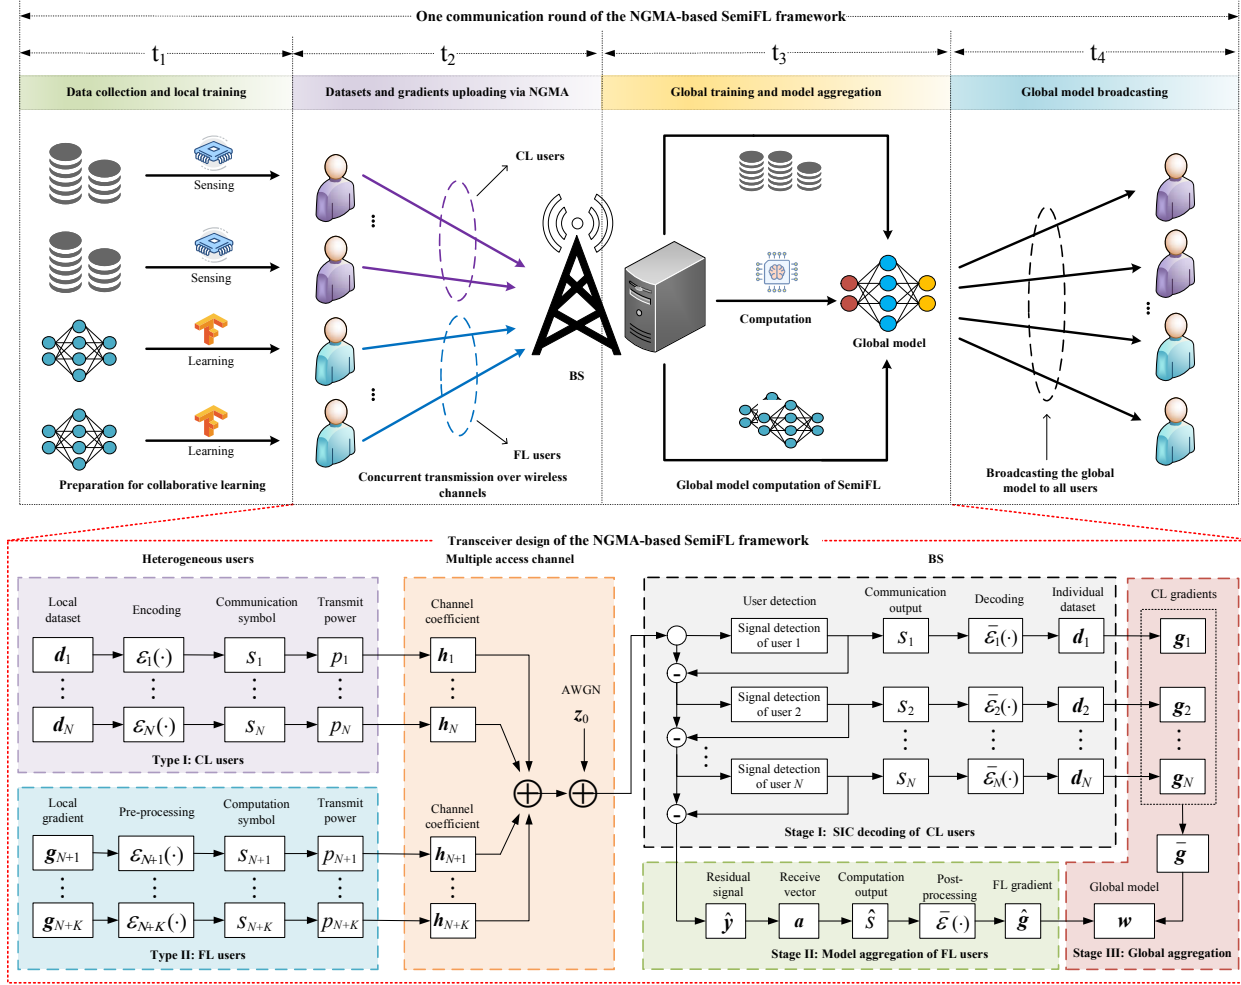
One communication round of the NGMA-based SemiFL framework

$t_1$

$t_2$

$t_3$

$t_4$

Data collection and local training

Datasets and gradients uploading via NGMA

Global training and model aggregation

Global model broadcasting

Sensing

Sensing

Learning

Learning

Preparation for collaborative learning

CL users

BS

FL users

Concurrent transmission over wireless channels

Computation

Global model

Global model computation of SemiFL

Broadcasting the global model to all users

Transceiver design of the NGMA-based SemiFL framework

Heterogeneous users

Multiple access channel

BS

Local dataset

Encoding

Communication symbol

Transmit power

$\boldsymbol{d}_1$ $\mathcal{E}_1(\cdot)$ $s_1$ $p_1$

$\boldsymbol{d}_N$ $\mathcal{E}_N(\cdot)$ $s_N$ $p_N$

Type I: CL users

Local gradient

Pre-processing

Computation symbol

Transmit power

$\boldsymbol{g}_{N+1}$ $\mathcal{E}_{N+1}(\cdot)$ $s_{N+1}$ $p_{N+1}$

$\boldsymbol{g}_{N+K}$ $\mathcal{E}_{N+K}(\cdot)$ $s_{N+K}$ $p_{N+K}$

Type II: FL users

Channel coefficient

$\boldsymbol{h}_1$

$\boldsymbol{h}_N$

Channel coefficient

$\boldsymbol{h}_{N+1}$

$\boldsymbol{h}_{N+K}$

AWGN

$\boldsymbol{z}_0$

User detection

Communication output

Decoding

Individual dataset

CL gradients

Signal detection of user 1

$s_1$ $\bar{\mathcal{E}}_1(\cdot)$ $\boldsymbol{d}_1$ $\boldsymbol{g}_1$

Signal detection of user 2

$s_2$ $\bar{\mathcal{E}}_2(\cdot)$ $\boldsymbol{d}_2$ $\boldsymbol{g}_2$

Signal detection of user $N$

$s_N$ $\bar{\mathcal{E}}_N(\cdot)$ $\boldsymbol{d}_N$ $\boldsymbol{g}_N$

Stage I: SIC decoding of CL users

$\bar{\boldsymbol{g}}$

Residual signal

Receive vector

Computation output

Post-processing

FL gradient

Global model

$\hat{\boldsymbol{y}}$ $\boldsymbol{a}$ $\hat{s}$ $\bar{\mathcal{E}}(\cdot)$ $\hat{\boldsymbol{g}}$ $\boldsymbol{w}$

Stage II: Model aggregation of FL users

Stage III: Global aggregation